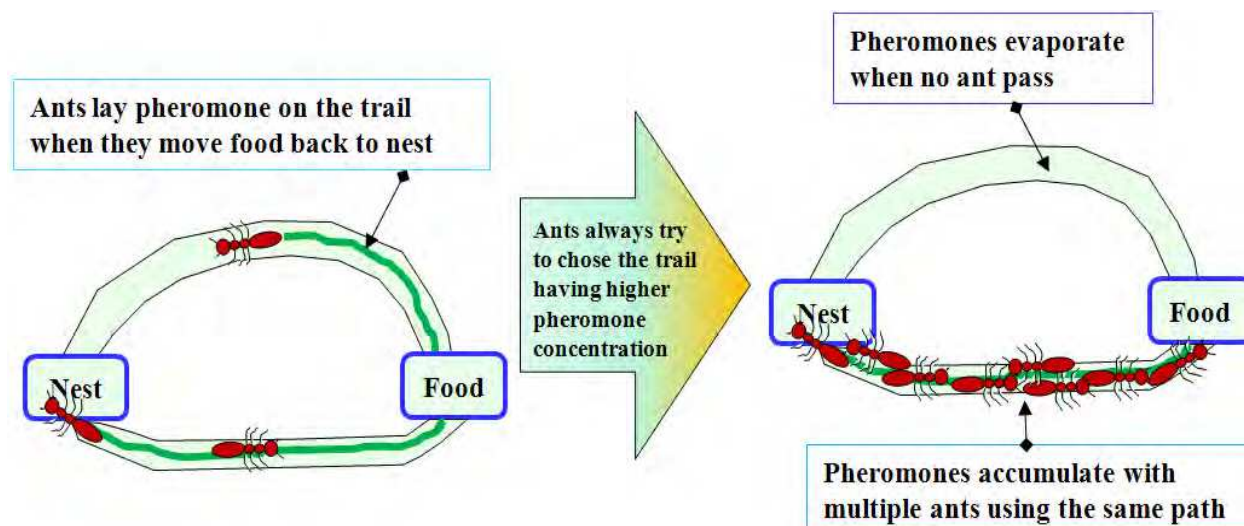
Ants lay pheromone on the trail when they move food back to nest

Nest

Food

Ants always try to chose the trail having higher pheromone concentration

Pheromones evaporate when no ant pass

Nest

Food

Pheromones accumulate with multiple ants using the same path